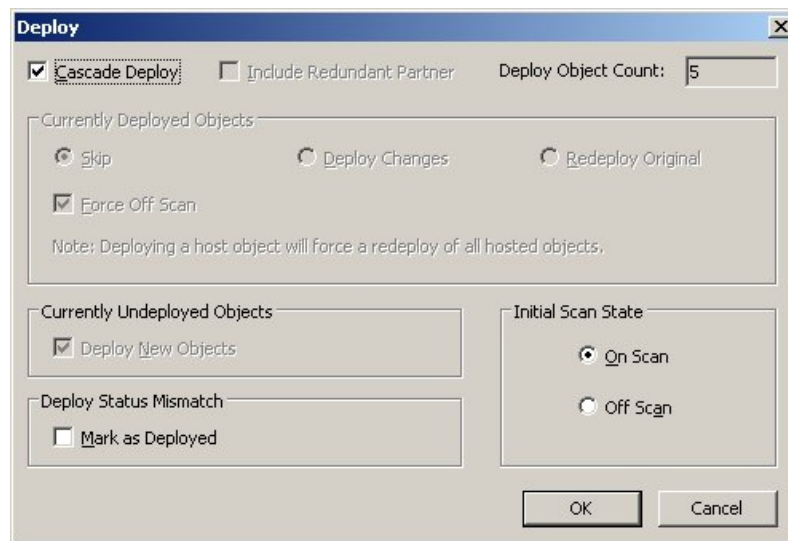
Deploy

Cascade Deploy
Include Redundant Partner
Deploy Object Count: 5

Currently Deployed Objects
Skip
Deploy Changes
Redeploy Original
Force Off Scan
Note: Deploying a host object will force a redeploy of all hosted objects.

Currently Undeployed Objects
Deploy New Objects

Deploy Status Mismatch
Mark as Deployed

Initial Scan State
On Scan
Off Scan

OK
Cancel